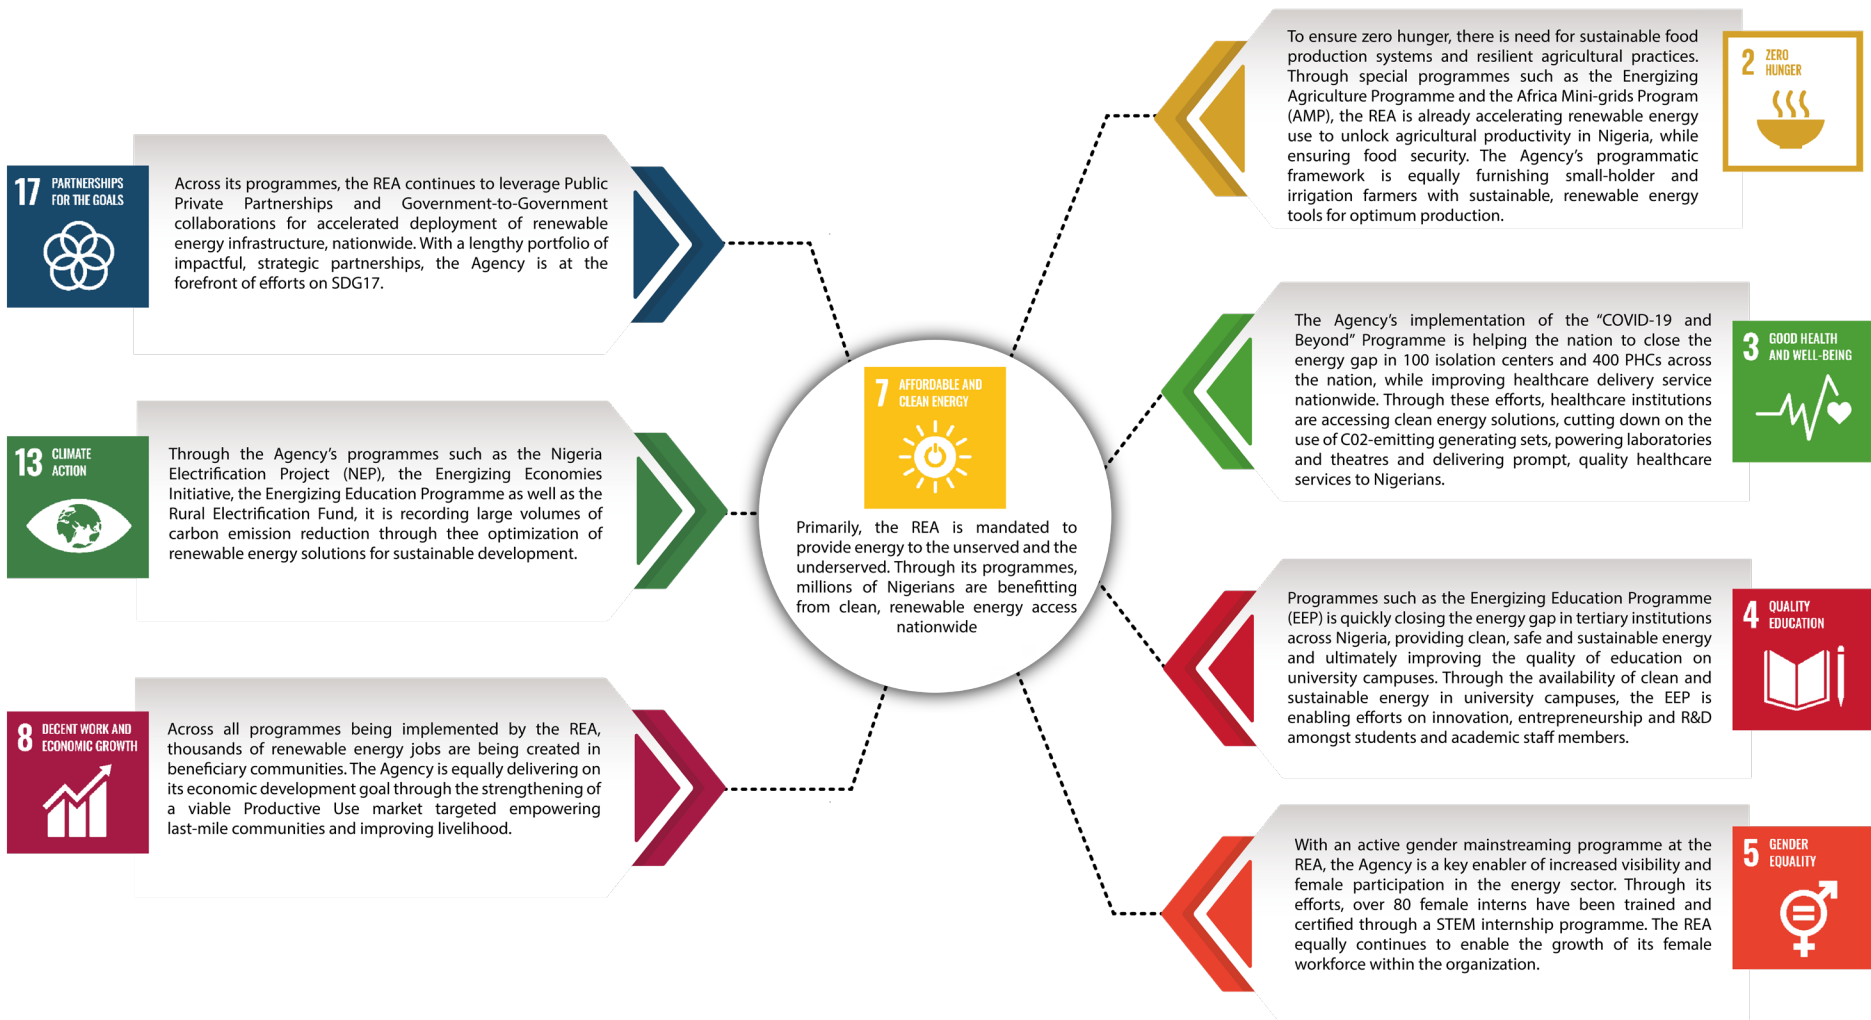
17 PARTNERSHIPS FOR THE GOALS

Across its programmes, the REA continues to leverage Public Private Partnerships and Government-to-Government collaborations for accelerated deployment of renewable energy infrastructure, nationwide. With a lengthy portfolio of impactful, strategic partnerships, the Agency is at the forefront of efforts on SDG17.

13 CLIMATE ACTION

Through the Agency's programmes such as the Nigeria Electrification Project (NEP), the Energizing Economies Initiative, the Energizing Education Programme as well as the Rural Electrification Fund, it is recording large volumes of carbon emission reduction through thee optimization of renewable energy solutions for sustainable development.

8 DECENT WORK AND ECONOMIC GROWTH

Across all programmes being implemented by the REA, thousands of renewable energy jobs are being created in beneficiary communities. The Agency is equally delivering on its economic development goal through the strengthening of a viable Productive Use market targeted empowering last-mile communities and improving livelihood.

7 AFFORDABLE AND CLEAN ENERGY

Primarily, the REA is mandated to provide energy to the unserved and the underserved. Through its programmes, millions of Nigerians are benefitting from clean, renewable energy access nationwide

To ensure zero hunger, there is need for sustainable food production systems and resilient agricultural practices. Through special programmes such as the Energizing Agriculture Programme and the Africa Mini-grids Program (AMP), the REA is already accelerating renewable energy use to unlock agricultural productivity in Nigeria, while ensuring food security. The Agency's programmatic framework is equally furnishing small-holder and irrigation farmers with sustainable, renewable energy tools for optimum production.

2 ZERO HUNGER

The Agency's implementation of the "COVID-19 and Beyond" Programme is helping the nation to close the energy gap in 100 isolation centers and 400 PHCs across the nation, while improving healthcare delivery service nationwide. Through these efforts, healthcare institutions are accessing clean energy solutions, cutting down on the use of C02-emitting generating sets, powering laboratories and theatres and delivering prompt, quality healthcare services to Nigerians.

3 GOOD HEALTH AND WELL-BEING

Programmes such as the Energizing Education Programme (EEP) is quickly closing the energy gap in tertiary institutions across Nigeria, providing clean, safe and sustainable energy and ultimately improving the quality of education on university campuses. Through the availability of clean and sustainable energy in university campuses, the EEP is enabling efforts on innovation, entrepreneurship and R&D amongst students and academic staff members.

4 QUALITY EDUCATION

With an active gender mainstreaming programme at the REA, the Agency is a key enabler of increased visibility and female participation in the energy sector. Through its efforts, over 80 female interns have been trained and certified through a STEM internship programme. The REA equally continues to enable the growth of its female workforce within the organization.

5 GENDER EQUALITY